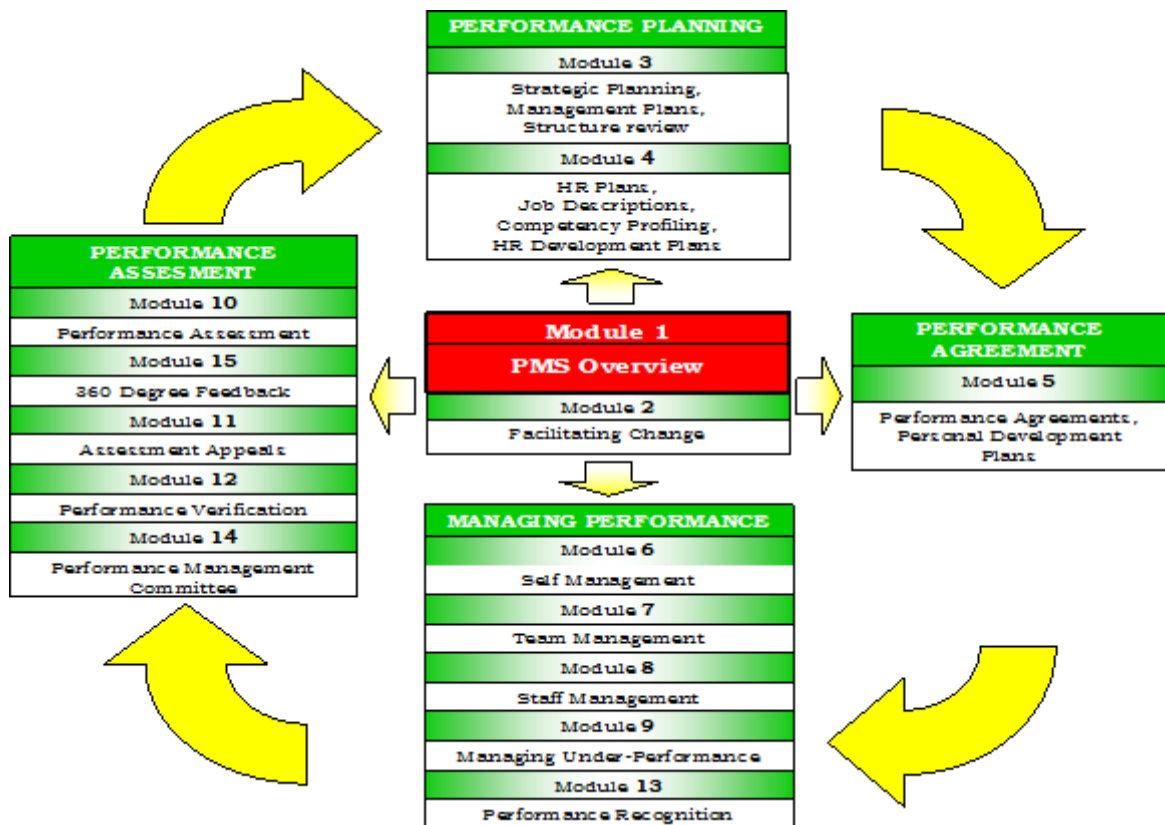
PERFORMANCE PLANNING
Module 3
Strategic Planning, Management Plans, Structure review
Module 4
HR Plans, Job Descriptions, Competency Profiling, HR Development Plans

PERFORMANCE ASSESMENT
Module 10
Performance Assessment
Module 15
360 Degree Feedback
Module 11
Assessment Appeals
Module 12
Performance Verification
Module 14
Performance Management Committee

Module 1
PMS Overview
Module 2
Facilitating Change

PERFORMANCE AGREEMENT
Module 5
Performance Agreements, Personal Development Plans

MANAGING PERFORMANCE
Module 6
Self Management
Module 7
Team Management
Module 8
Staff Management
Module 9
Managing Under-Performance
Module 13
Performance Recognition